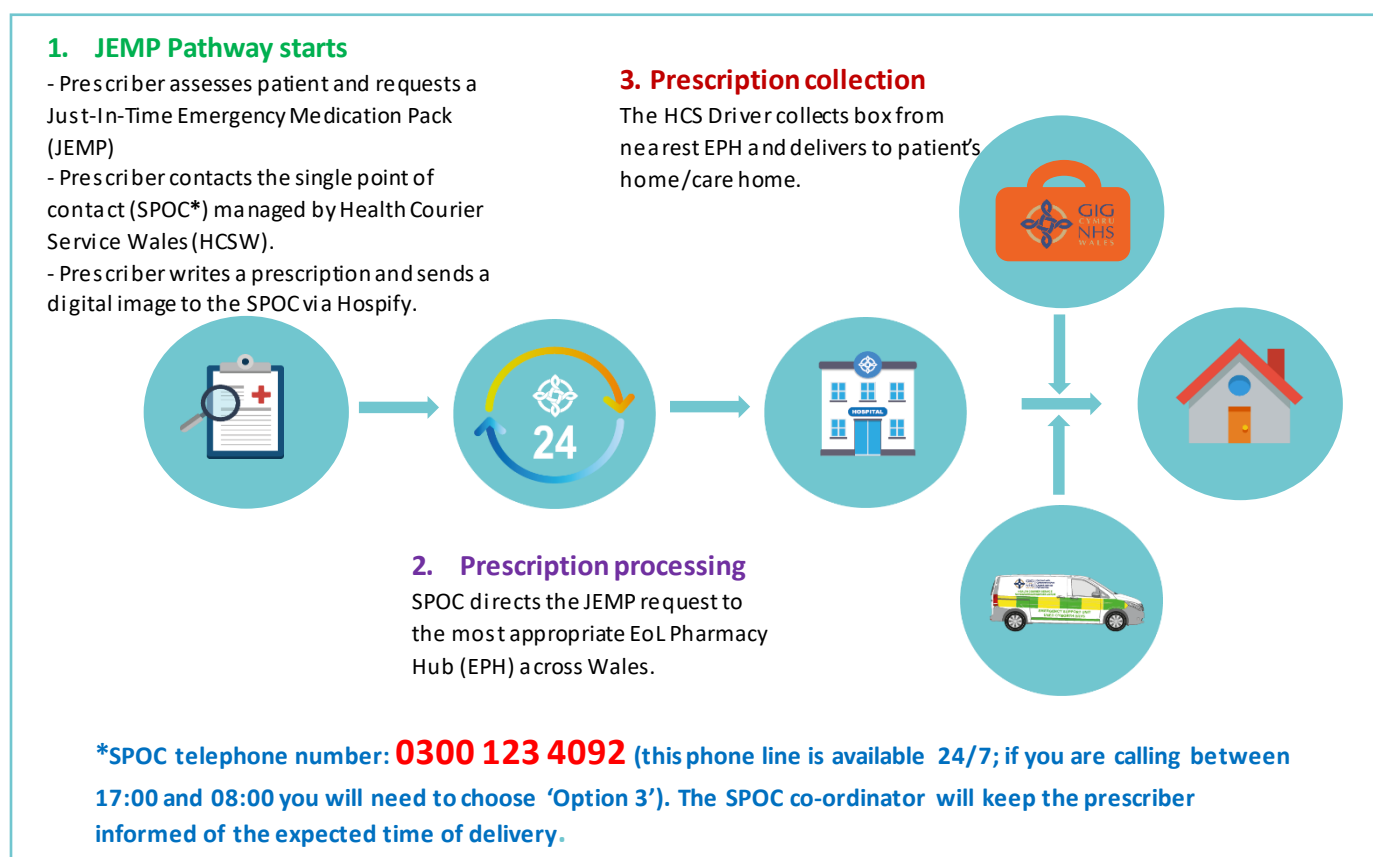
1. JEMP Pathway starts

- Prescriber assesses patient and requests a Just-In-Time Emergency Medication Pack (JEMP)
- Prescriber contacts the single point of contact (SPOC*) managed by Health Courier Service Wales (HCSW).
- Prescriber writes a prescription and sends a digital image to the SPOC via Hospify.

3. Prescription collection

The HCS Driver collects box from nearest EPH and delivers to patient's home/care home.

GIG CYMRU NHS WALES

24

HOSPITAL

2. Prescription processing

SPOC directs the JEMP request to the most appropriate EoL Pharmacy Hub (EPH) across Wales.

*SPOC telephone number: 0300 123 4092 (this phone line is available 24/7; if you are calling between 17:00 and 08:00 you will need to choose 'Option 3'). The SPOC co-ordinator will keep the prescriber informed of the expected time of delivery.